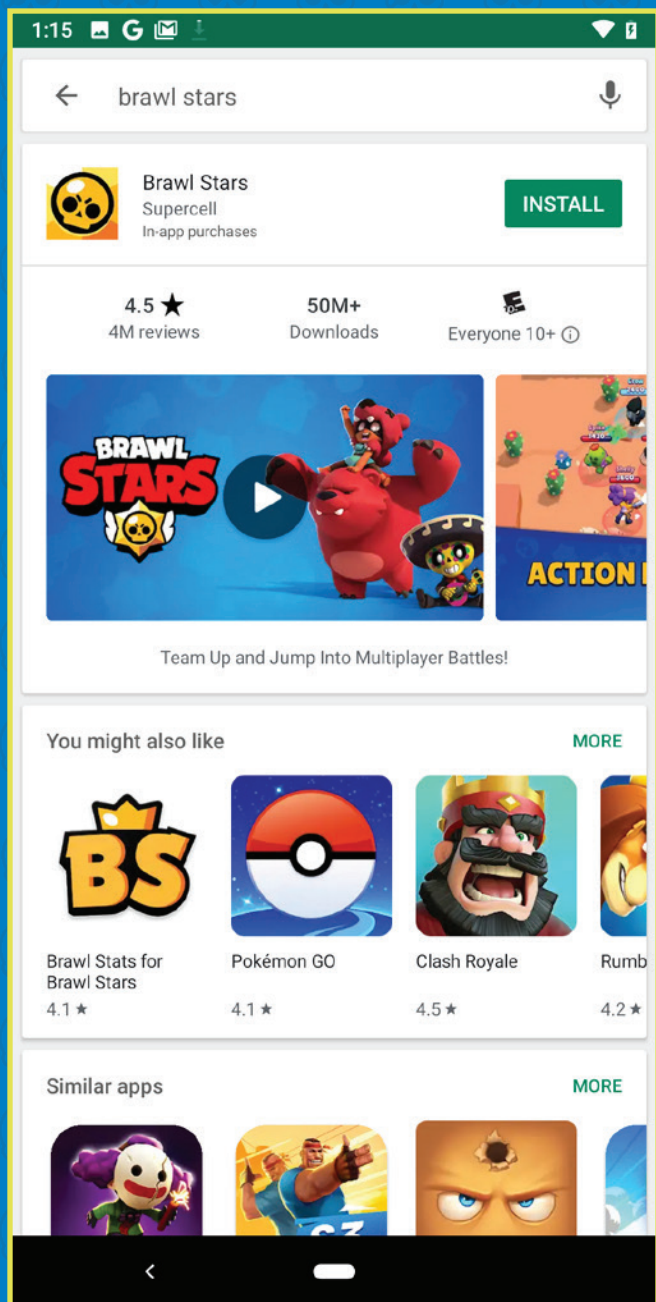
1:15 G

brawl stars

Brawl Stars
Supercell
In-app purchases

INSTALL

4.5 ★
4M reviews

50M+
Downloads

Everyone 10+ ⓘ

BRAWL STARS

ACTION

Team Up and Jump Into Multiplayer Battles!

You might also like

MORE

BS

Brawl Stats for Brawl Stars
4.1 ★

Pokémon GO
4.1 ★

Clash Royale
4.5 ★

Rumb
4.2 ★

Similar apps

MORE